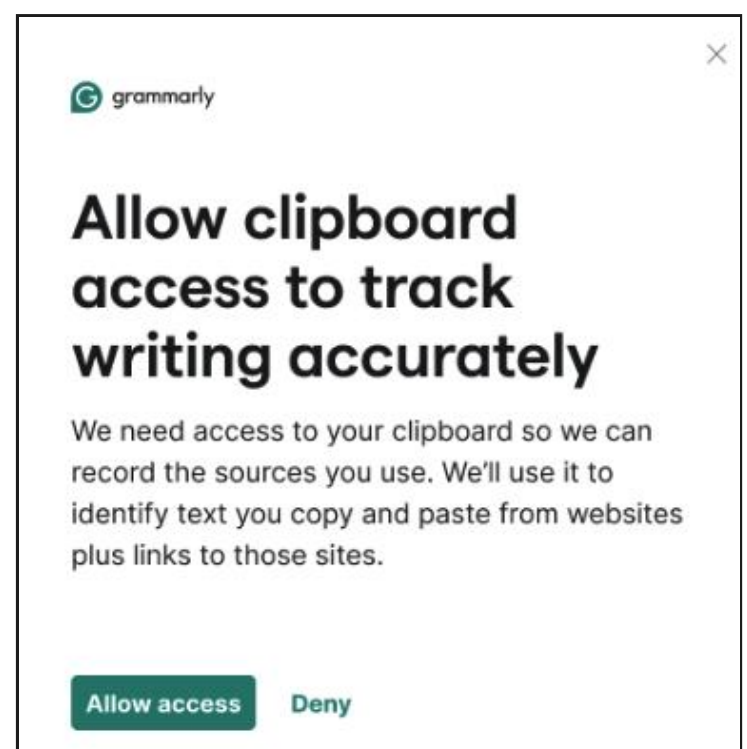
grammarly

Allow clipboard access to track writing accurately

We need access to your clipboard so we can record the sources you use. We'll use it to identify text you copy and paste from websites plus links to those sites.

Allow access Deny